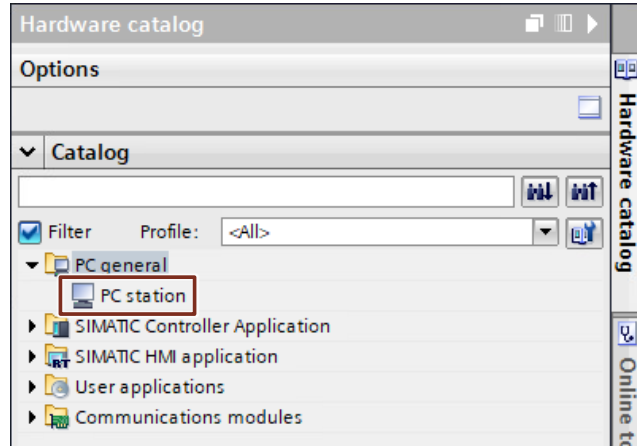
Hardware catalog

Options

Catalog

Filter Profile: <All>

PC general

PC station

SIMATIC Controller Application

SIMATIC HMI application

User applications

Communications modules

Hardware catalog

Online to